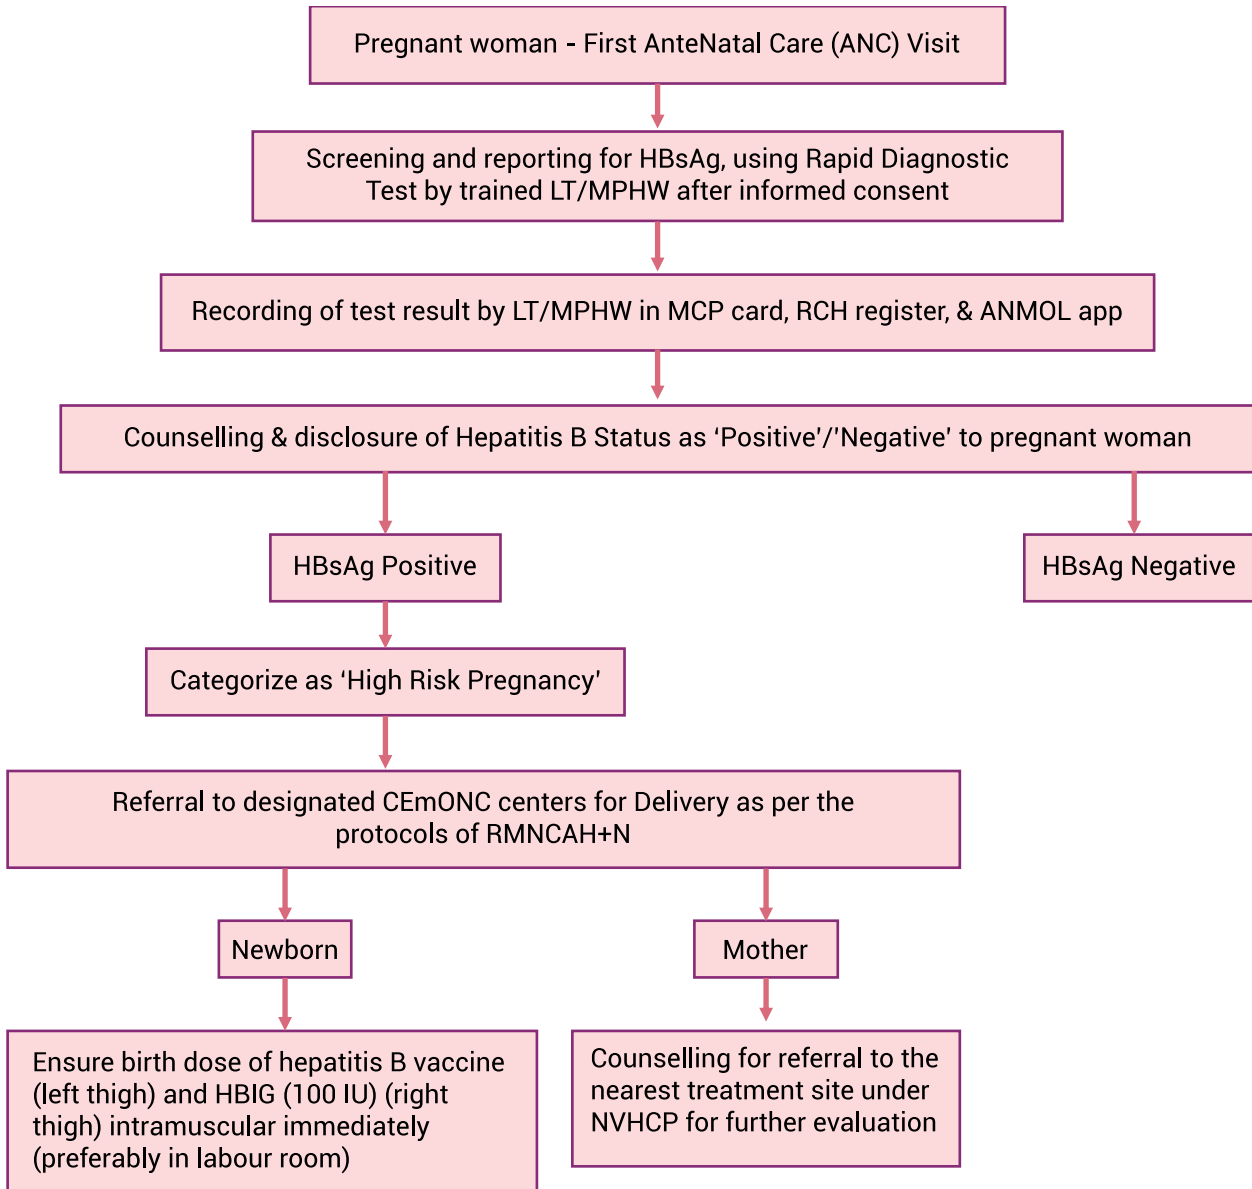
Pregnant woman - First AnteNatal Care (ANC) Visit

Screening and reporting for HBsAg, using Rapid Diagnostic Test by trained LT/MPHW after informed consent

Recording of test result by LT/MPHW in MCP card, RCH register, & ANMOL app

Counselling & disclosure of Hepatitis B Status as ‘Positive’/’Negative’ to pregnant woman

HBsAg Positive

HBsAg Negative

Categorize as ‘High Risk Pregnancy’

Referral to designated CEmONC centers for Delivery as per the protocols of RMNCAH+N

Newborn

Mother

Ensure birth dose of hepatitis B vaccine (left thigh) and HBIG (100 IU) (right thigh) intramuscular immediately (preferably in labour room)

Counselling for referral to the nearest treatment site under NVHCP for further evaluation